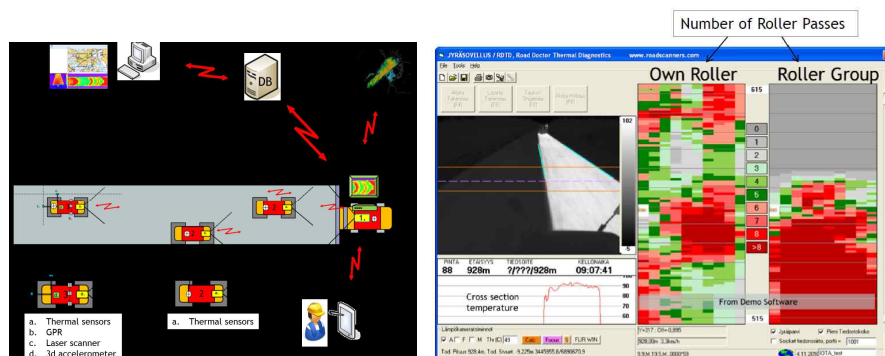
DB

2

1

a. Thermal sensors
b. GPR
c. Laser scanner
d. 3d accelerometer

a. Thermal sensors

Number of Roller Passes

JYRÄSOVELLUS / RDTD, Road Doctor Thermal Diagnostics www.roadscanners.com

File Tools Help

Own Roller

Roller Group

615

0
1
2
3
4
5
6
7
8
>8

515

102

5

PINTA 88
ETÄISYYS 928m
TIEOSOITE ?/???/928m
KELLONAIKA 09:07:41

Cross section temperature

100
90
80
70
60

From Demo Software

FLIR WIN